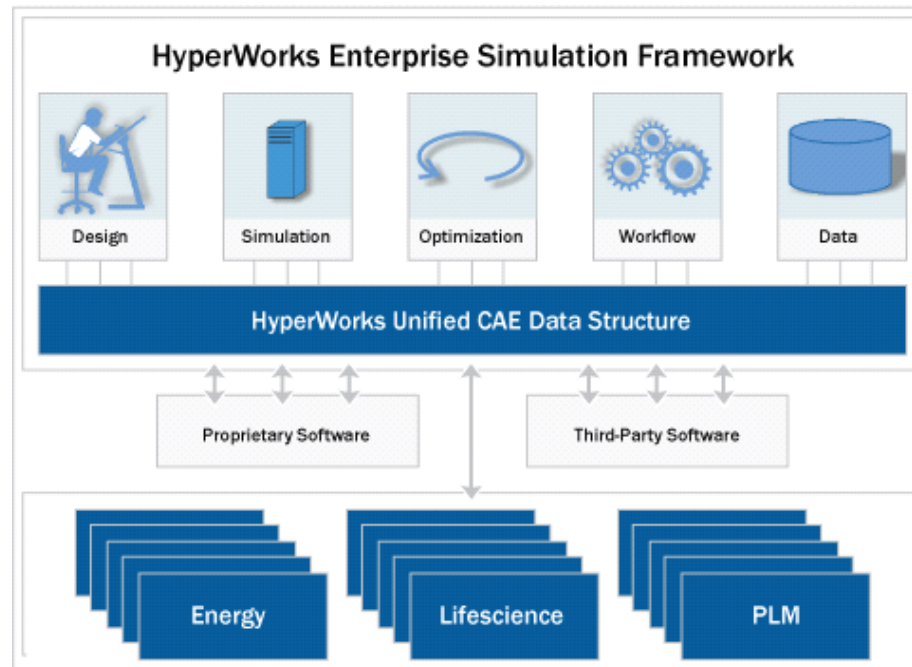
HyperWorks Enterprise Simulation Framework

Design

Simulation

Optimization

Workflow

Data

HyperWorks Unified CAE Data Structure

Proprietary Software

Third-Party Software

Energy

Lifescience

PLM